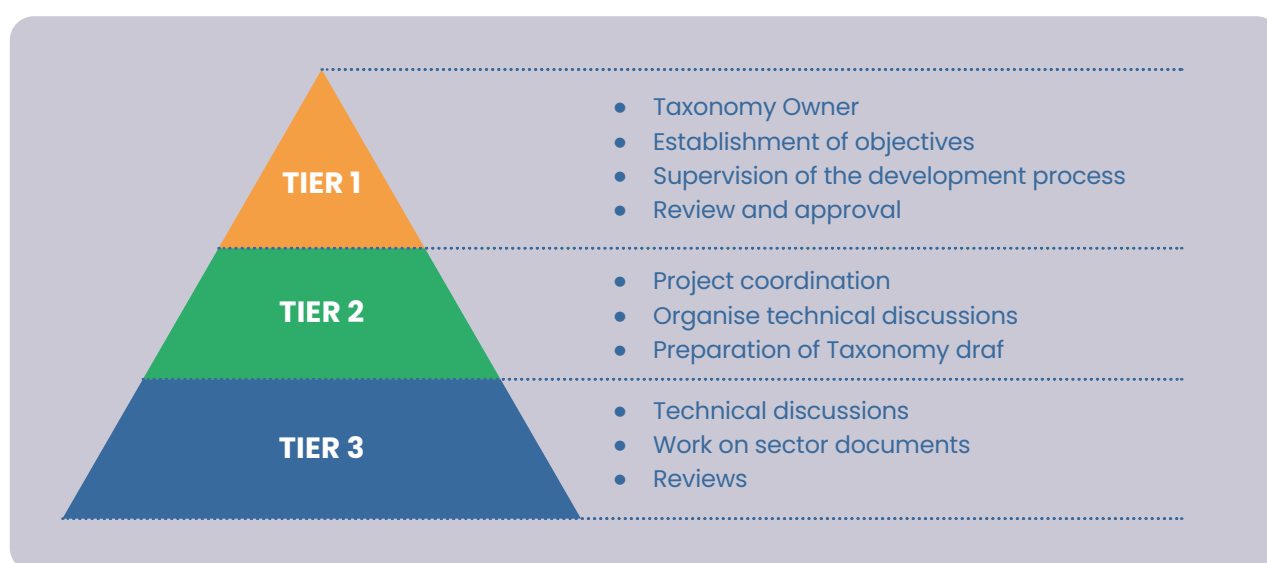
TIER 1

- Taxonomy Owner
- Establishment of objectives
- Supervision of the development process
- Review and approval

TIER 2

- Project coordination
- Organise technical discussions
- Preparation of Taxonomy draf

TIER 3

- Technical discussions
- Work on sector documents
- Reviews